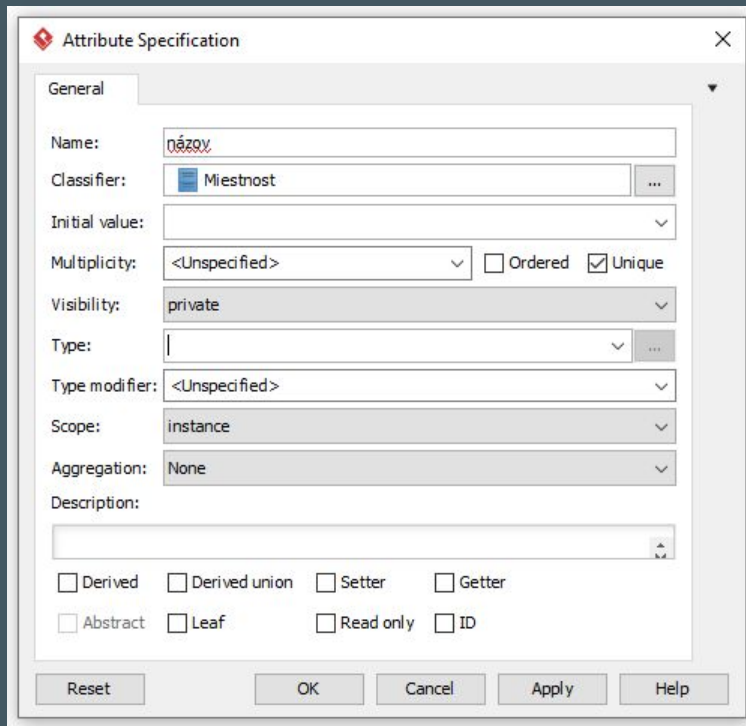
Attribute Specification

General

Name: názov

Classifier: Miestnost ...

Initial value:

Multiplicity: <Unspecified> Ordered Unique

Visibility: private

Type: ...

Type modifier: <Unspecified>

Scope: instance

Aggregation: None

Description:

Derived Derived union Setter Getter

Abstract Leaf Read only ID

Reset OK Cancel Apply Help